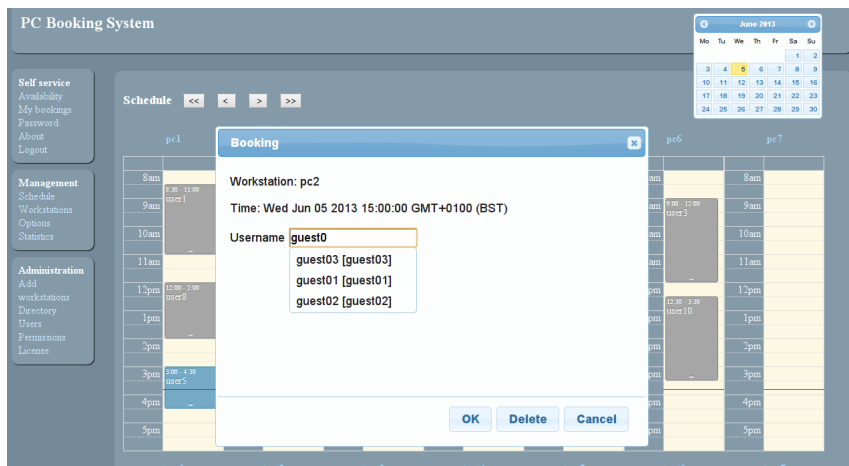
PC Booking System

June 2013

| Mo | Tu | We | Th | Fr | Sa | Su |
|---|---|---|---|---|---|---|
| | | | | | 1 | 2 |
| 3 | 4 | 5 | 6 | 7 | 8 | 9 |
| 10 | 11 | 12 | 13 | 14 | 15 | 16 |
| 17 | 18 | 19 | 20 | 21 | 22 | 23 |
| 24 | 25 | 26 | 27 | 28 | 29 | 30 |

Self service
Availability
My bookings
Password
About
Logout

Management
Schedule
Workstations
Options
Statistics

Administration
Add workstations
Directory
Users
Permissions
License

Schedule << < > >>

pc1 pc6 pc7

8am
9am
10am
11am
12pm
1pm
2pm
3pm
4pm
5pm

8:30 - 11:00 user1
12:00 - 2:00 user8
3:00 - 4:30 user5
9:00 - 12:00 user3
12:30 - 3:30 user10

Booking

Workstation: pc2

Time: Wed Jun 05 2013 15:00:00 GMT+0100 (BST)

Username guest0

guest03 [guest03]
guest01 [guest01]
guest02 [guest02]

OK Delete Cancel